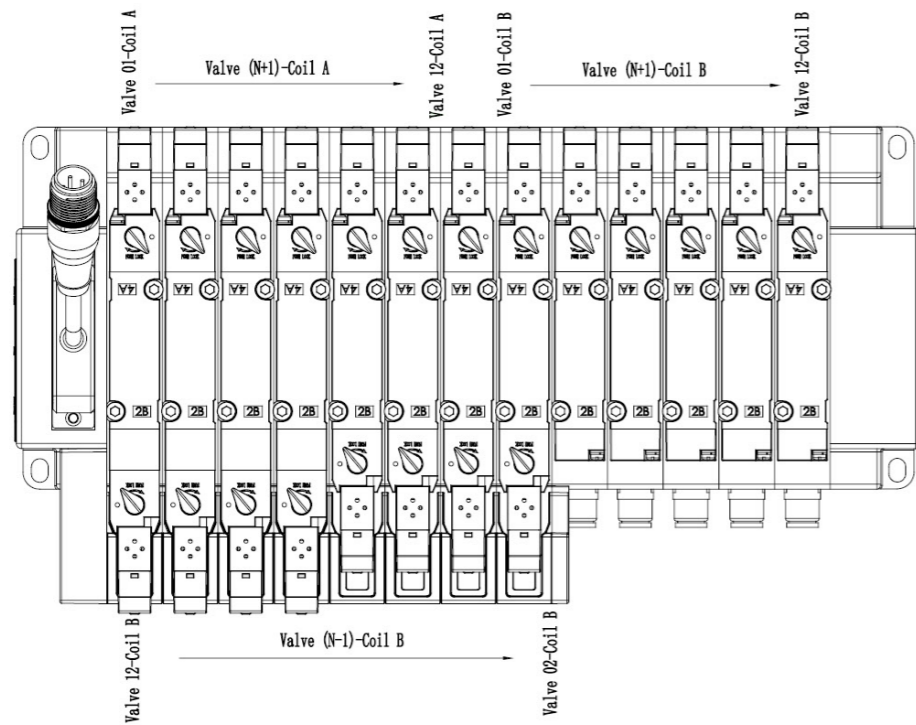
Valve 01-Coil A

Valve (N+1)-Coil A

Valve 12-Coil A

Valve 01-Coil B

Valve (N+1)-Coil B

Valve 12-Coil B

4A 4A 4A 4A 4A 4A 4A 4A 4A 4A 4A 4A 4A

2B 2B 2B 2B 2B 2B 2B 2B 2B 2B 2B 2B 2B

Valve 12-Coil B

Valve (N-1)-Coil B

Valve 02-Coil B